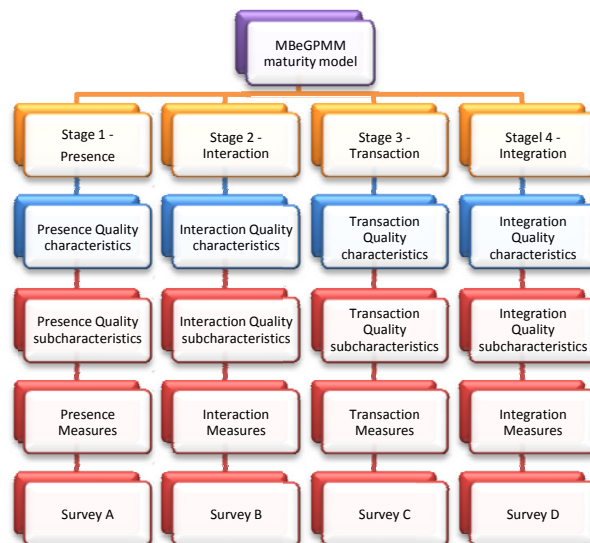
MBeGPMM maturity model

Stage 1 - Presence

Presence Quality characteristics

Presence Quality subcharacteristics

Presence Measures

Survey A

Stage 2 - Interaction

Interaction Quality characteristics

Interaction Quality subcharacteristics

Interaction Measures

Survey B

Stage 3 - Transaction

Transaction Quality characteristics

Transaction Quality subcharacteristics

Transaction Measures

Survey C

Stagel 4 - Integration

Integration Quality characteristics

Integration Quality subcharacteristics

Integration Measures

Survey D